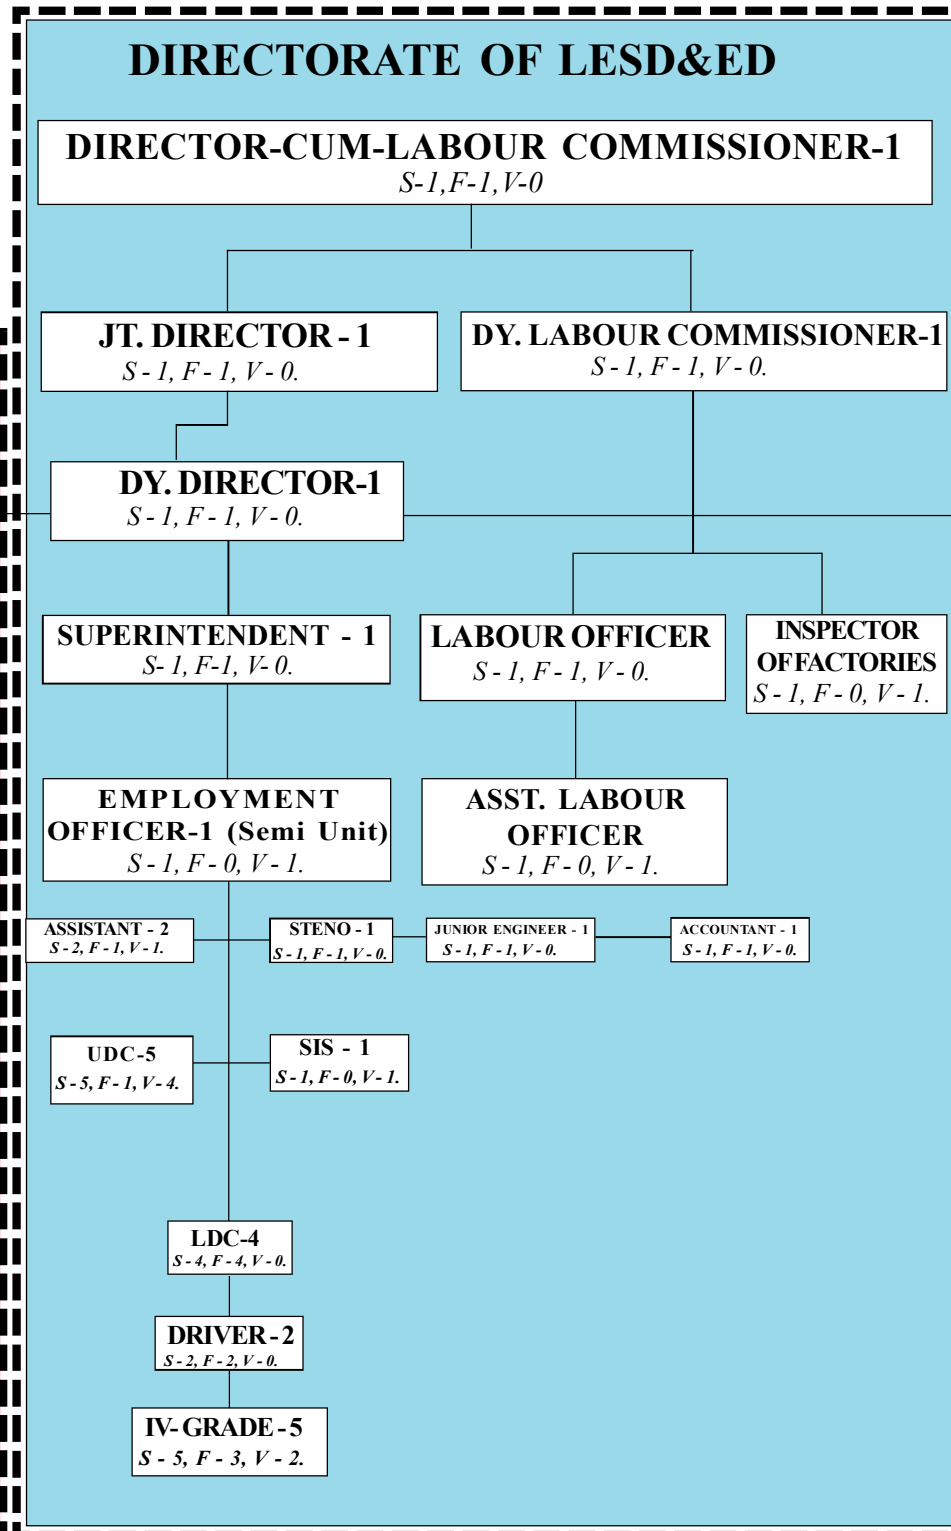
DIRECTORATE OF LESD&ED

DIRECTOR-CUM-LABOUR COMMISSIONER-1
S-1, F-1, V-0

JT. DIRECTOR - 1
S - 1, F - 1, V - 0.

DY. LABOUR COMMISSIONER-1
S - 1, F - 1, V - 0.

DY. DIRECTOR-1
S - 1, F - 1, V - 0.

SUPERINTENDENT - 1
S- 1, F-1, V- 0.

LABOUR OFFICER
S - 1, F - 1, V - 0.

INSPECTOR OF FACTORIES
S - 1, F - 0, V - 1.

EMPLOYMENT OFFICER-1 (Semi Unit)
S - 1, F - 0, V - 1.

ASST. LABOUR OFFICER
S - 1, F - 0, V - 1.

ASSISTANT - 2
S - 2, F - 1, V - 1.

STENO - 1
S - 1, F - 1, V - 0.

JUNIOR ENGINEER - 1
S - 1, F - 1, V - 0.

ACCOUNTANT - 1
S - 1, F - 1, V - 0.

UDC-5
S - 5, F - 1, V - 4.

SIS - 1
S - 1, F - 0, V - 1.

LDC-4
S - 4, F - 4, V - 0.

DRIVER - 2
S - 2, F - 2, V - 0.

IV- GRADE - 5
S - 5, F - 3, V - 2.